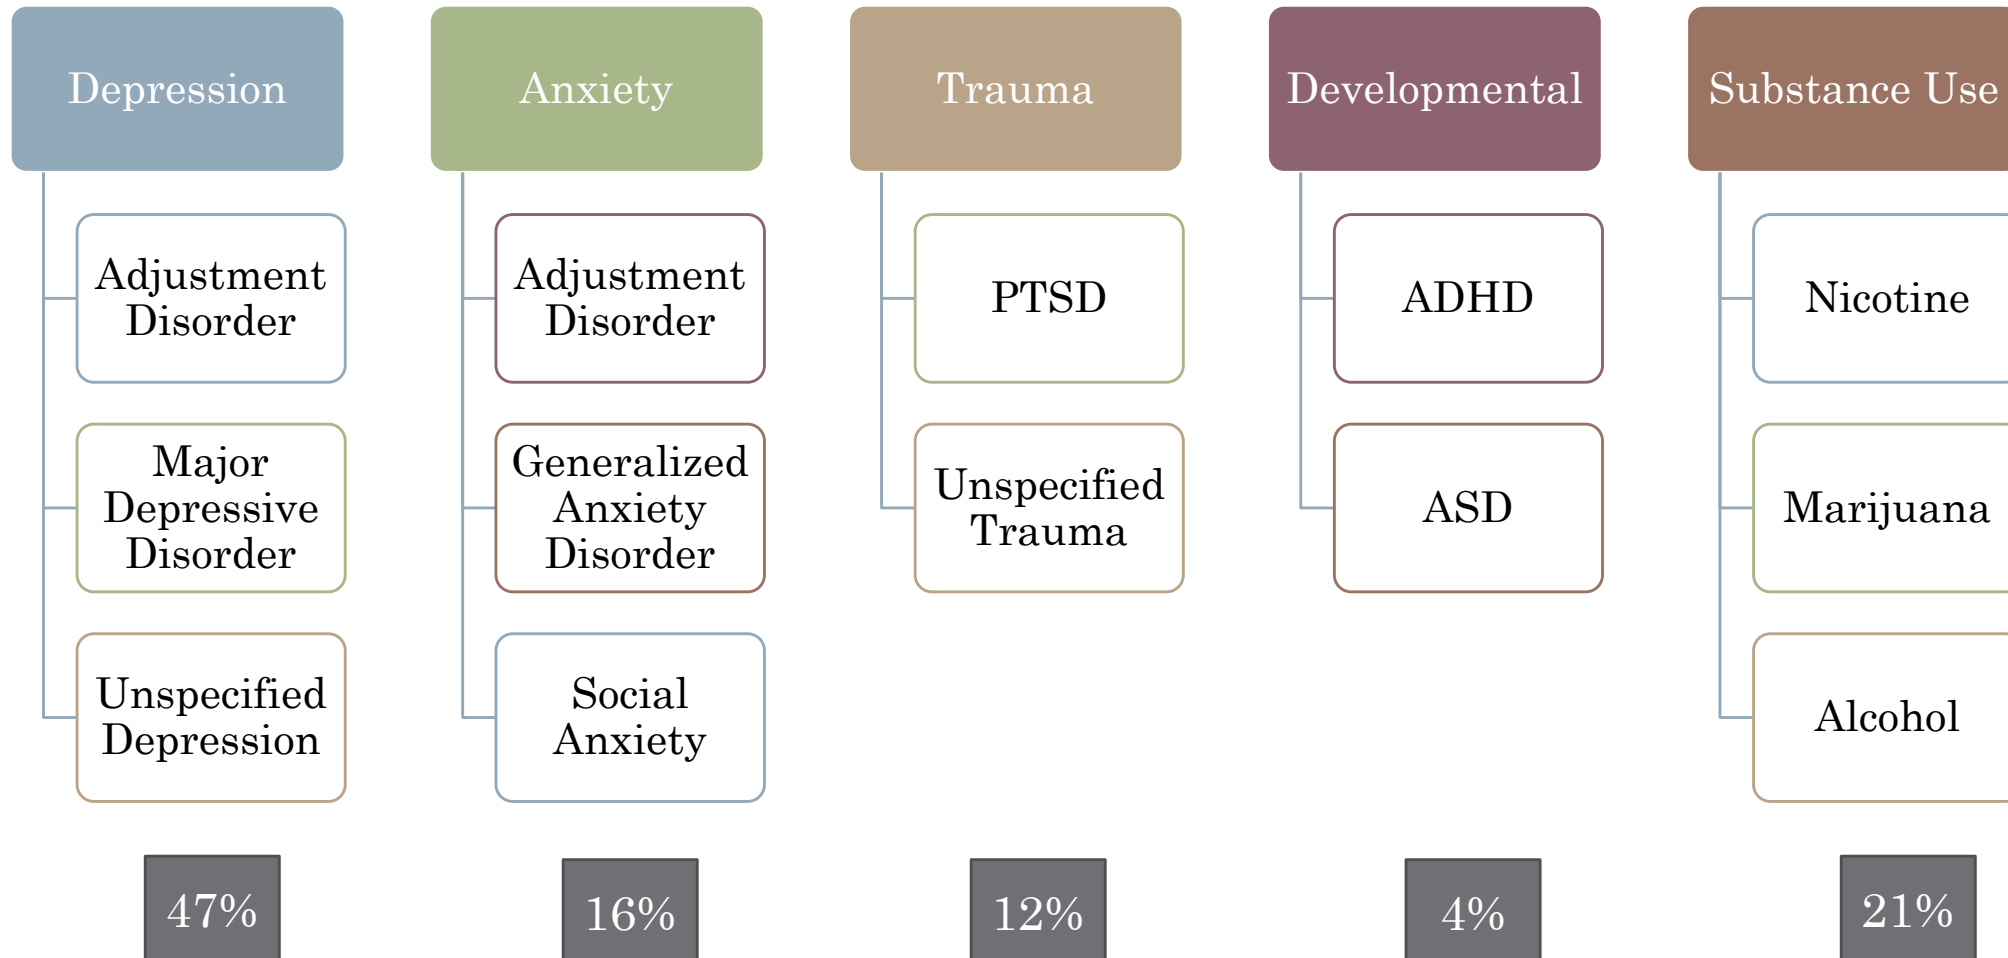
Depression

Adjustment Disorder

Major Depressive Disorder

Unspecified Depression

47%

Anxiety

Adjustment Disorder

Generalized Anxiety Disorder

Social Anxiety

16%

Trauma

PTSD

Unspecified Trauma

12%

Developmental

ADHD

ASD

4%

Substance Use

Nicotine

Marijuana

Alcohol

21%